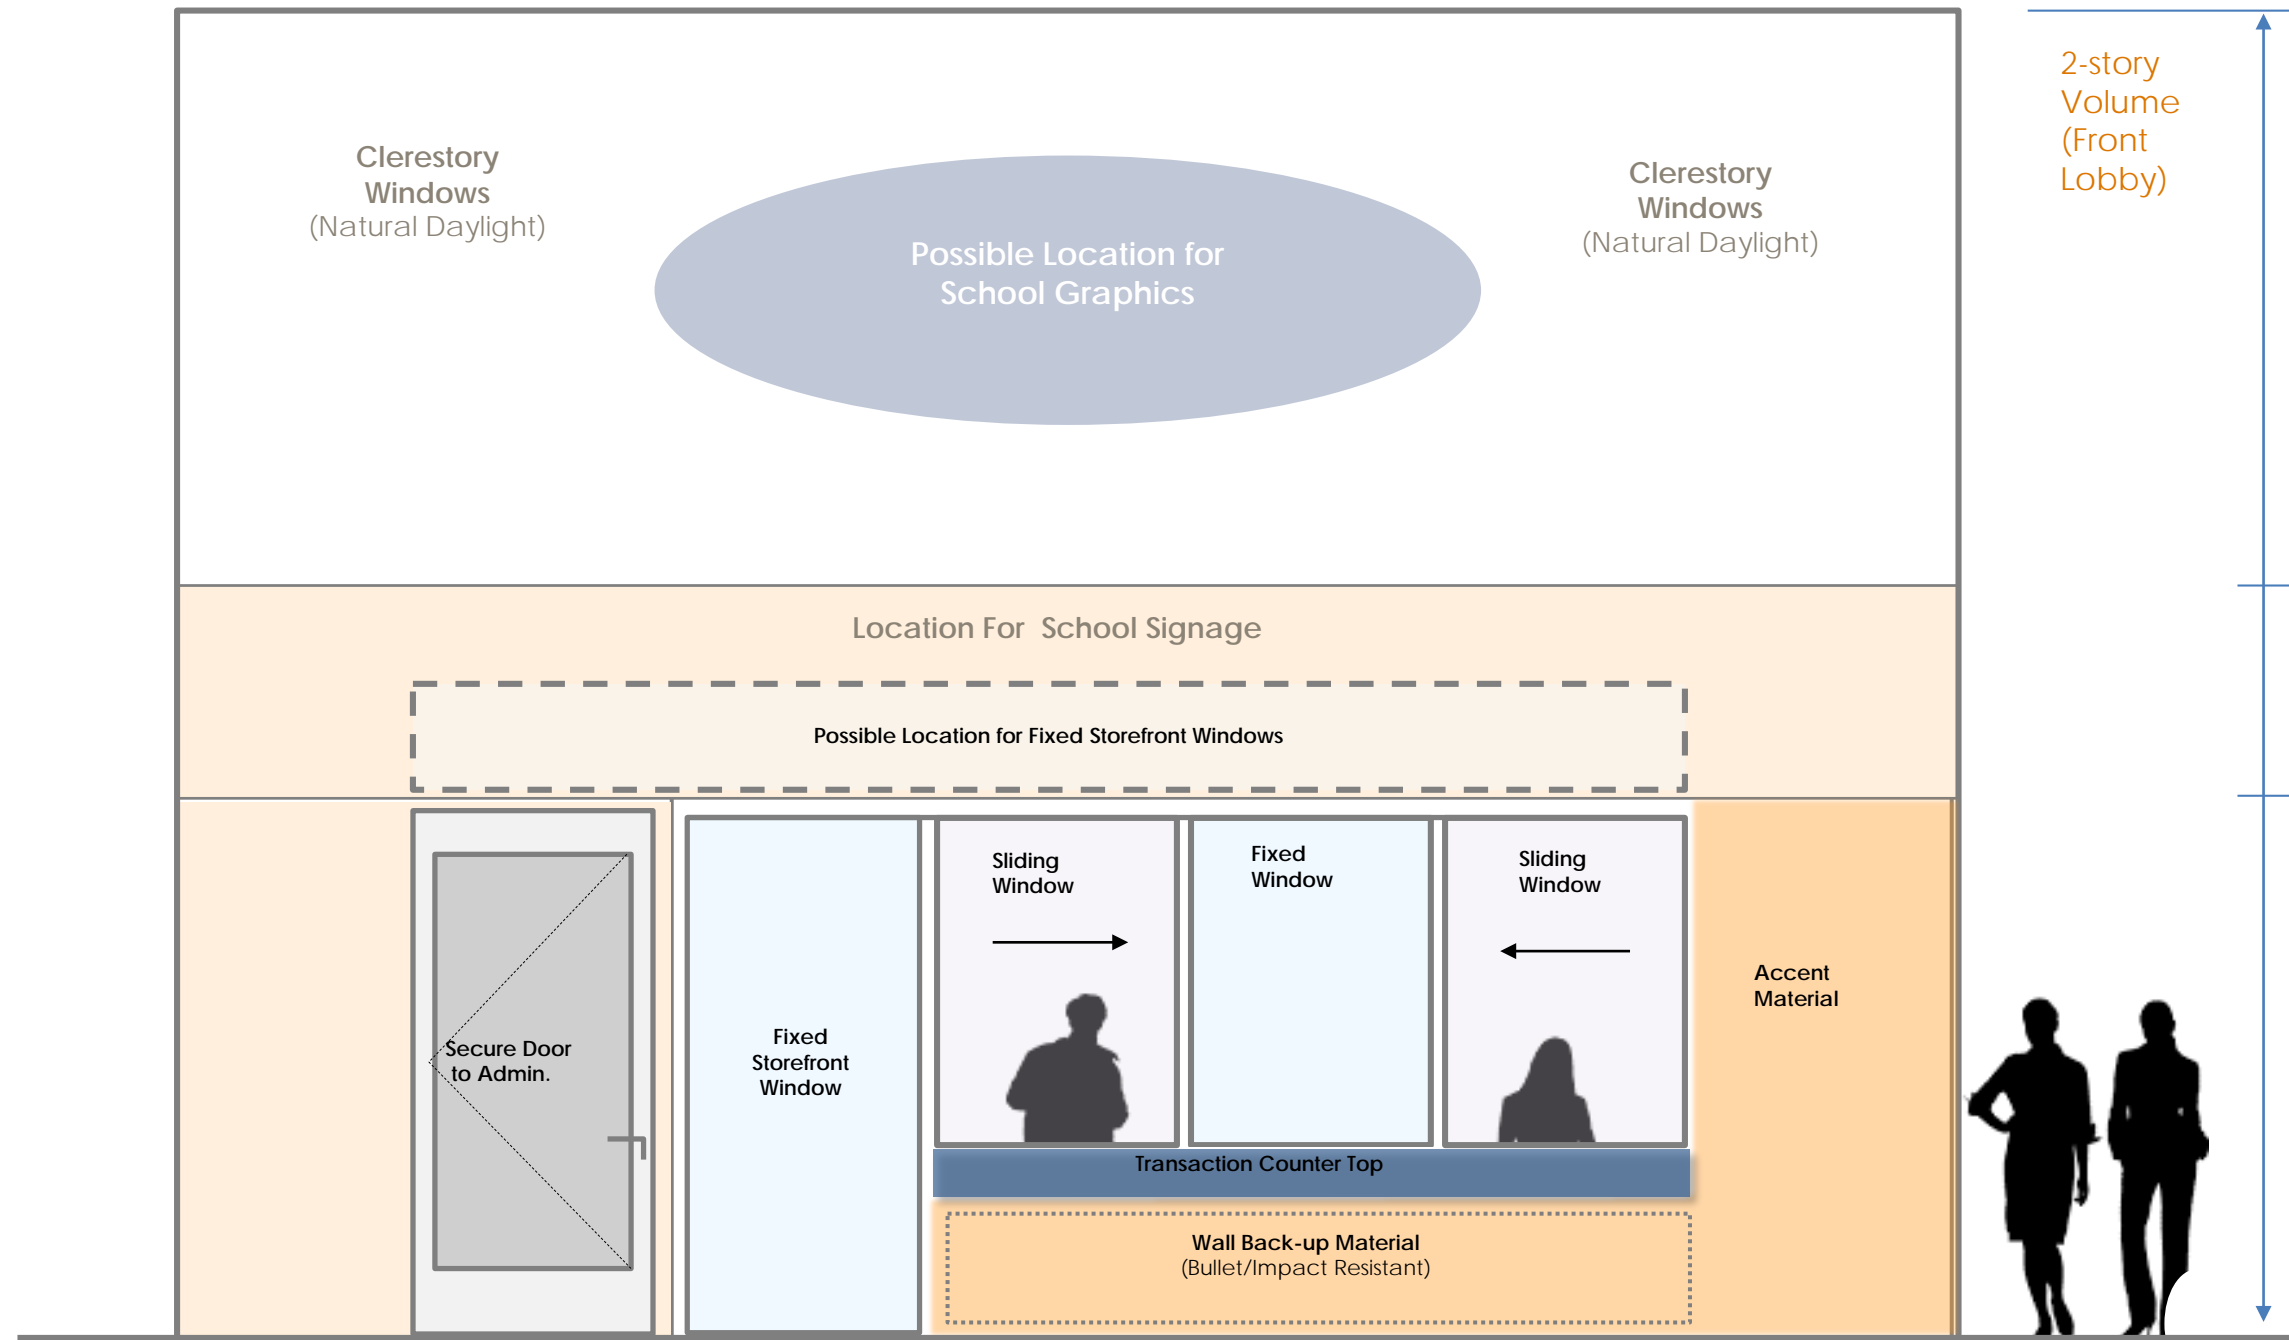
Clerestory Windows
(Natural Daylight)

Possible Location for School Graphics

Clerestory Windows
(Natural Daylight)

2-story Volume (Front Lobby)

Location For School Signage

Possible Location for Fixed Storefront Windows

Secure Door to Admin.

Fixed Storefront Window

Sliding Window

Fixed Window

Sliding Window

Accent Material

Transaction Counter Top

Wall Back-up Material
(Bullet/Impact Resistant)